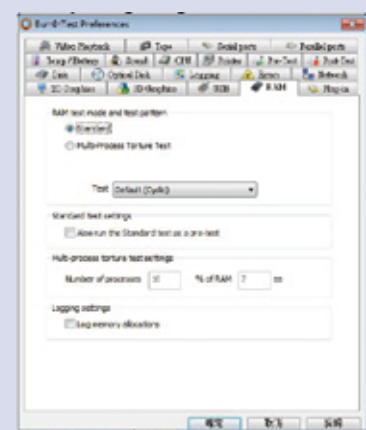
BurnInTest Preferences

Video Playback | Tape | Serial ports | Parallel ports
Temp/Battery | Sound | CPU | Printer | Pre-Test | Post-Test
Disk | Optical Disk | Logging | Errors | Network
2D Graphics | 3D Graphics | USB | RAM | Plug-in

RAM test mode and test pattern
Standard
Multi-Process Torture Test

Test: Default (Cyclic)

Standard test settings
Also run the Standard test as a pre-test

Multi-process torture test settings
Number of processors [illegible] % of RAM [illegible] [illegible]

Logging settings
Log memory allocations

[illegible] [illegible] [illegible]